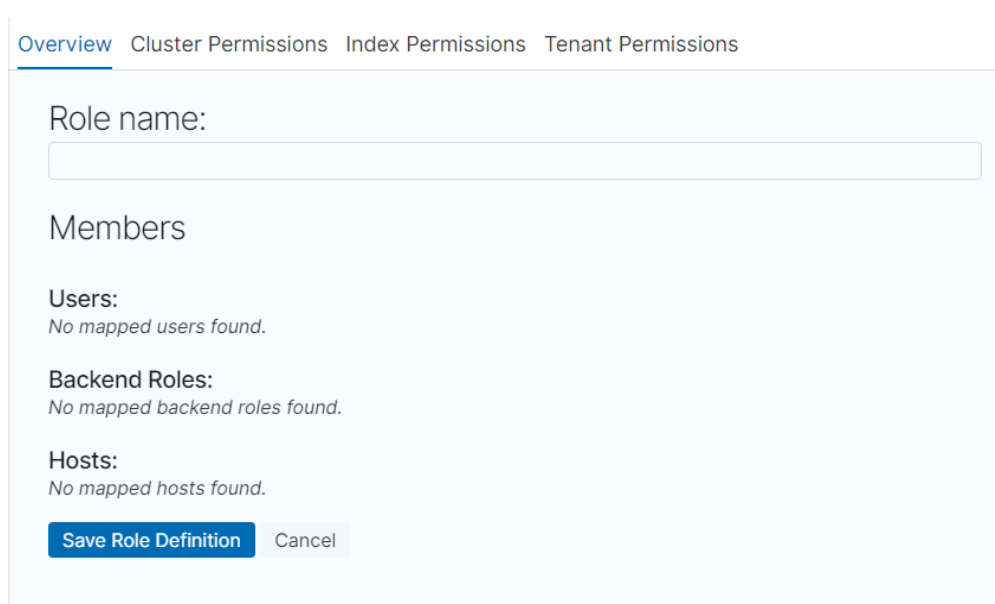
Overview Cluster Permissions Index Permissions Tenant Permissions

Role name:

Members

Users:
No mapped users found.

Backend Roles:
No mapped backend roles found.

Hosts:
No mapped hosts found.

Save Role Definition Cancel